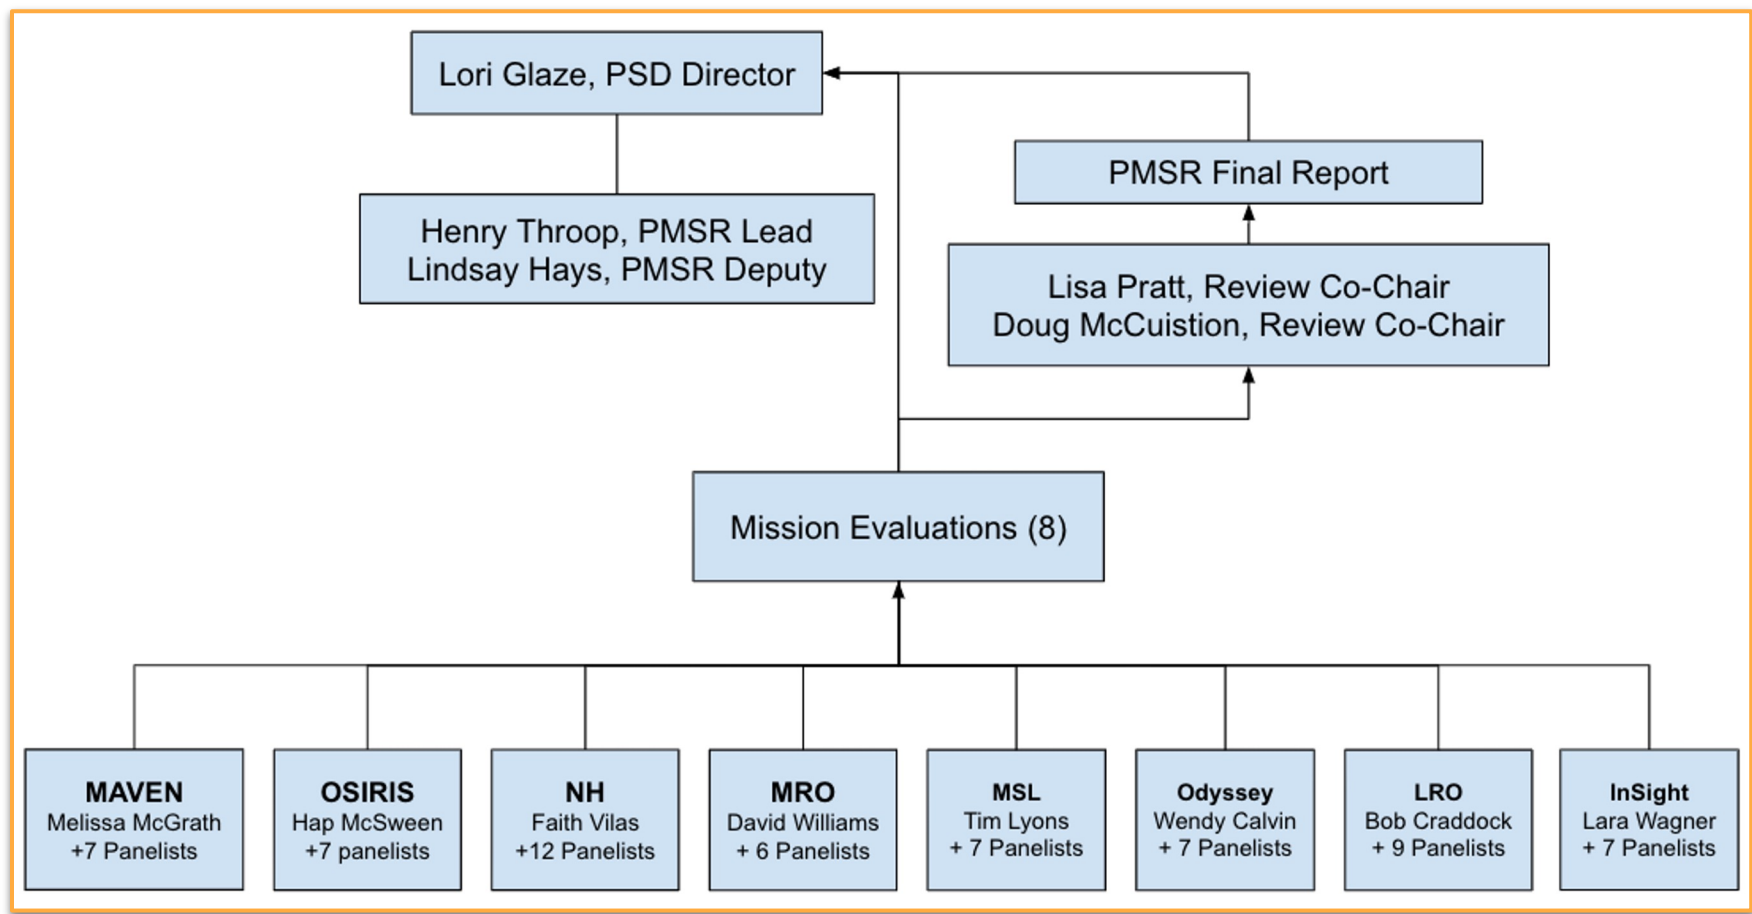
Lori Glaze, PSD Director

Henry Throop, PMSR Lead
Lindsay Hays, PMSR Deputy

PMSR Final Report

Lisa Pratt, Review Co-Chair
Doug McCuistion, Review Co-Chair

Mission Evaluations (8)

MAVEN
Melissa McGrath
+7 Panelists

OSIRIS
Hap McSween
+7 panelists

NH
Faith Vilas
+12 Panelists

MRO
David Williams
+ 6 Panelists

MSL
Tim Lyons
+ 7 Panelists

Odyssey
Wendy Calvin
+ 7 Panelists

LRO
Bob Craddock
+ 9 Panelists

InSight
Lara Wagner
+ 7 Panelists